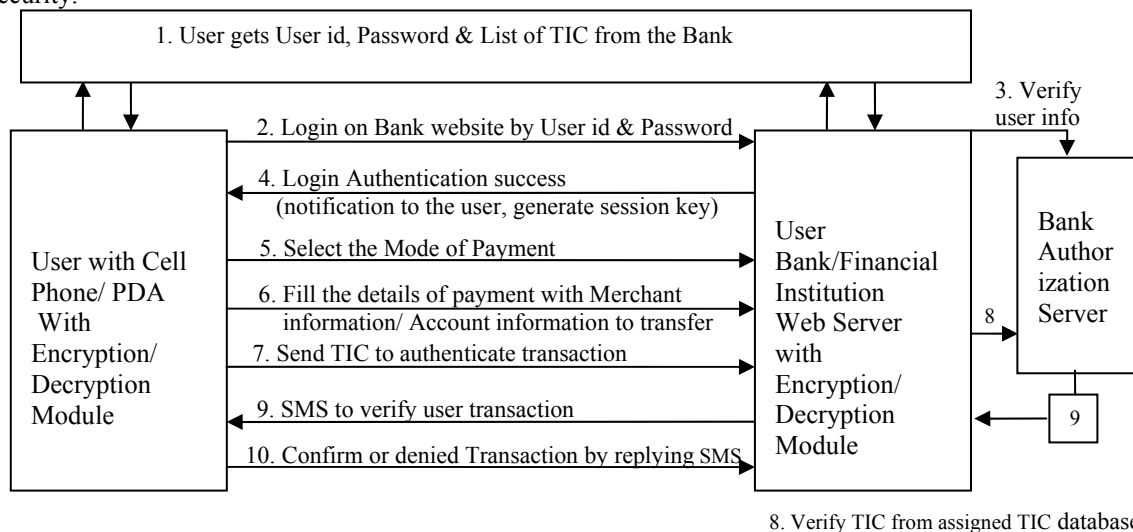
security.

1. User gets User id, Password & List of TIC from the Bank

2. Login on Bank website by User id & Password

3. Verify user info

4. Login Authentication success (notification to the user, generate session key)

5. Select the Mode of Payment

6. Fill the details of payment with Merchant information/ Account information to transfer

7. Send TIC to authenticate transaction

9. SMS to verify user transaction

10. Confirm or denied Transaction by replying SMS

User with Cell Phone/ PDA With Encryption/ Decryption Module

User Bank/Financial Institution Web Server with Encryption/ Decryption Module

Bank Authorization Server

8

9

8. Verify TIC from assigned TIC database